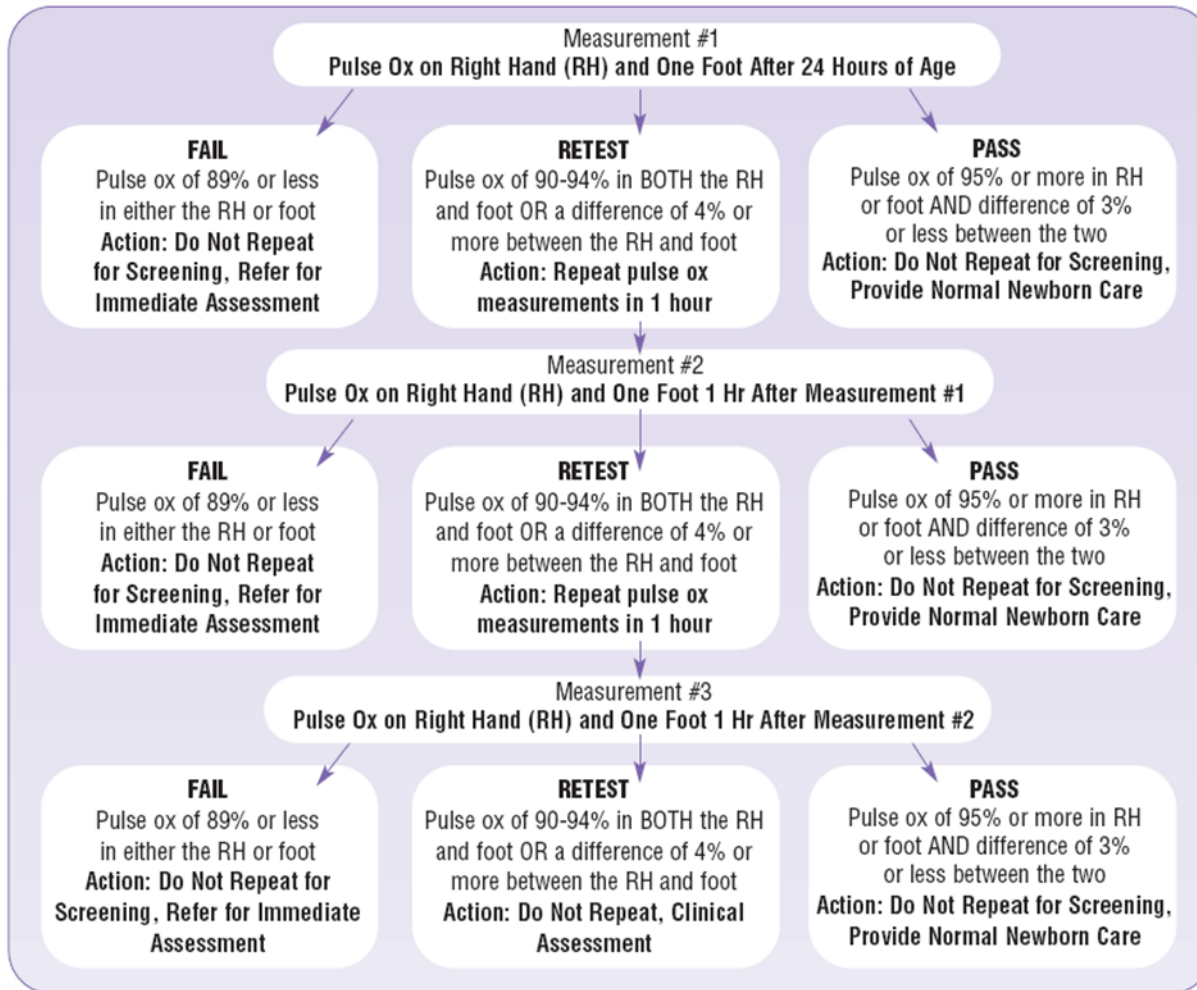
Measurement #1
Pulse Ox on Right Hand (RH) and One Foot After 24 Hours of Age

FAIL
Pulse ox of 89% or less in either the RH or foot
Action: Do Not Repeat for Screening, Refer for Immediate Assessment

RETEST
Pulse ox of 90-94% in BOTH the RH and foot OR a difference of 4% or more between the RH and foot
Action: Repeat pulse ox measurements in 1 hour

PASS
Pulse ox of 95% or more in RH or foot AND difference of 3% or less between the two
Action: Do Not Repeat for Screening, Provide Normal Newborn Care

Measurement #2
Pulse Ox on Right Hand (RH) and One Foot 1 Hr After Measurement #1

FAIL
Pulse ox of 89% or less in either the RH or foot
Action: Do Not Repeat for Screening, Refer for Immediate Assessment

RETEST
Pulse ox of 90-94% in BOTH the RH and foot OR a difference of 4% or more between the RH and foot
Action: Repeat pulse ox measurements in 1 hour

PASS
Pulse ox of 95% or more in RH or foot AND difference of 3% or less between the two
Action: Do Not Repeat for Screening, Provide Normal Newborn Care

Measurement #3
Pulse Ox on Right Hand (RH) and One Foot 1 Hr After Measurement #2

FAIL
Pulse ox of 89% or less in either the RH or foot
Action: Do Not Repeat for Screening, Refer for Immediate Assessment

RETEST
Pulse ox of 90-94% in BOTH the RH and foot OR a difference of 4% or more between the RH and foot
Action: Do Not Repeat, Clinical Assessment

PASS
Pulse ox of 95% or more in RH or foot AND difference of 3% or less between the two
Action: Do Not Repeat for Screening, Provide Normal Newborn Care